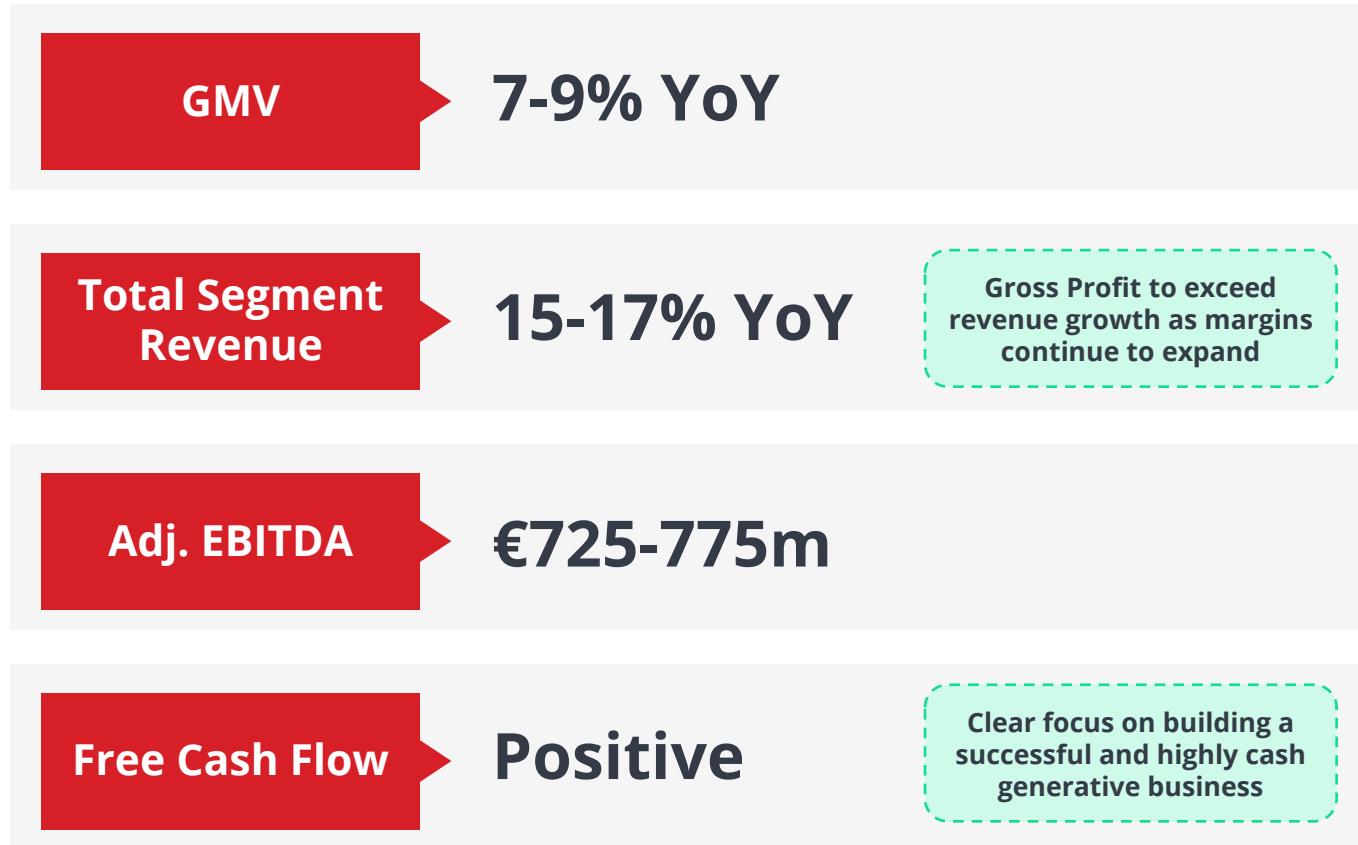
GMV

7-9% YoY

Total Segment Revenue

15-17% YoY

Gross Profit to exceed revenue growth as margins continue to expand

Adj. EBITDA

€725-775m

Free Cash Flow

Positive

Clear focus on building a successful and highly cash generative business